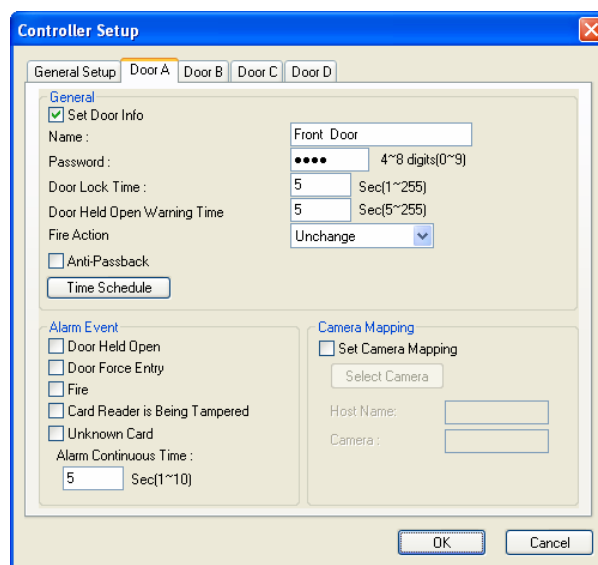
Controller Setup

General Setup | Door A | Door B | Door C | Door D

General

Set Door Info

Name : Front Door

Password : ●●●● 4~8 digits(0~9)

Door Lock Time : 5 Sec(1~255)

Door Held Open Warning Time 5 Sec(5~255)

Fire Action Unchange

Anti-Passback

Time Schedule

Alarm Event

Door Held Open

Door Force Entry

Fire

Card Reader is Being Tampered

Unknown Card

Alarm Continuous Time :

5 Sec(1~10)

Camera Mapping

Set Camera Mapping

Select Camera

Host Name:

Camera :

OK

Cancel